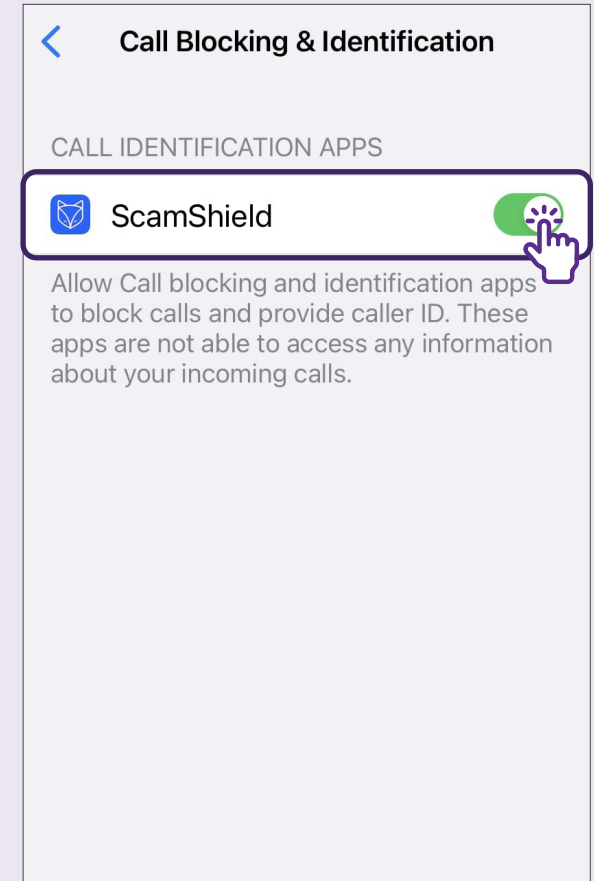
<

Call Blocking & Identification

CALL IDENTIFICATION APPS

ScamShield

Allow Call blocking and identification apps to block calls and provide caller ID. These apps are not able to access any information about your incoming calls.